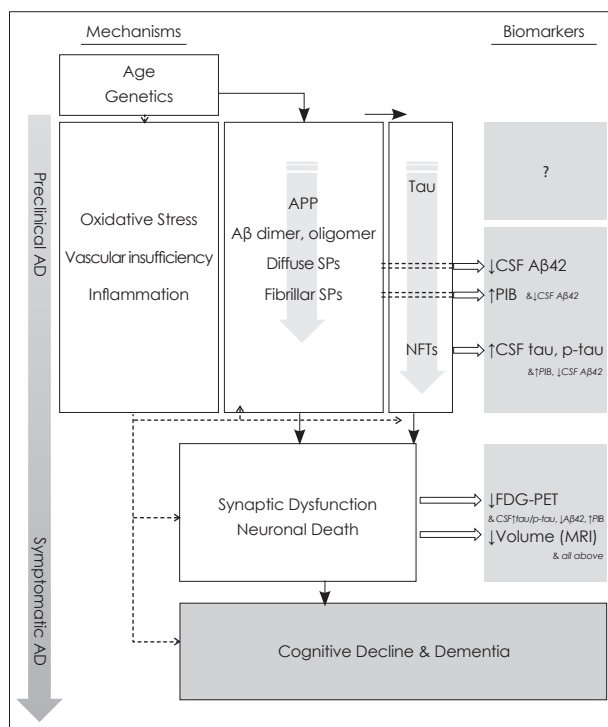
Mechanisms

Biomarkers

Age
Genetics

Preclinical AD

Oxidative Stress
Vascular insufficiency
Inflammation

APP
Aβ dimer, oligomer
Diffuse SPs
Fibrillar SPs

Tau

NFTs

?

↓CSF Aβ42

↑PIB &↓CSF Aβ42

↑CSF tau, p-tau
&↑PIB, ↓CSF Aβ42

Symptomatic AD

Synaptic Dysfunction
Neuronal Death

↓FDG-PET
& CSF↑tau/p-tau, ↓Aβ42, ↑PIB

↓Volume (MRI)
& all above

Cognitive Decline & Dementia